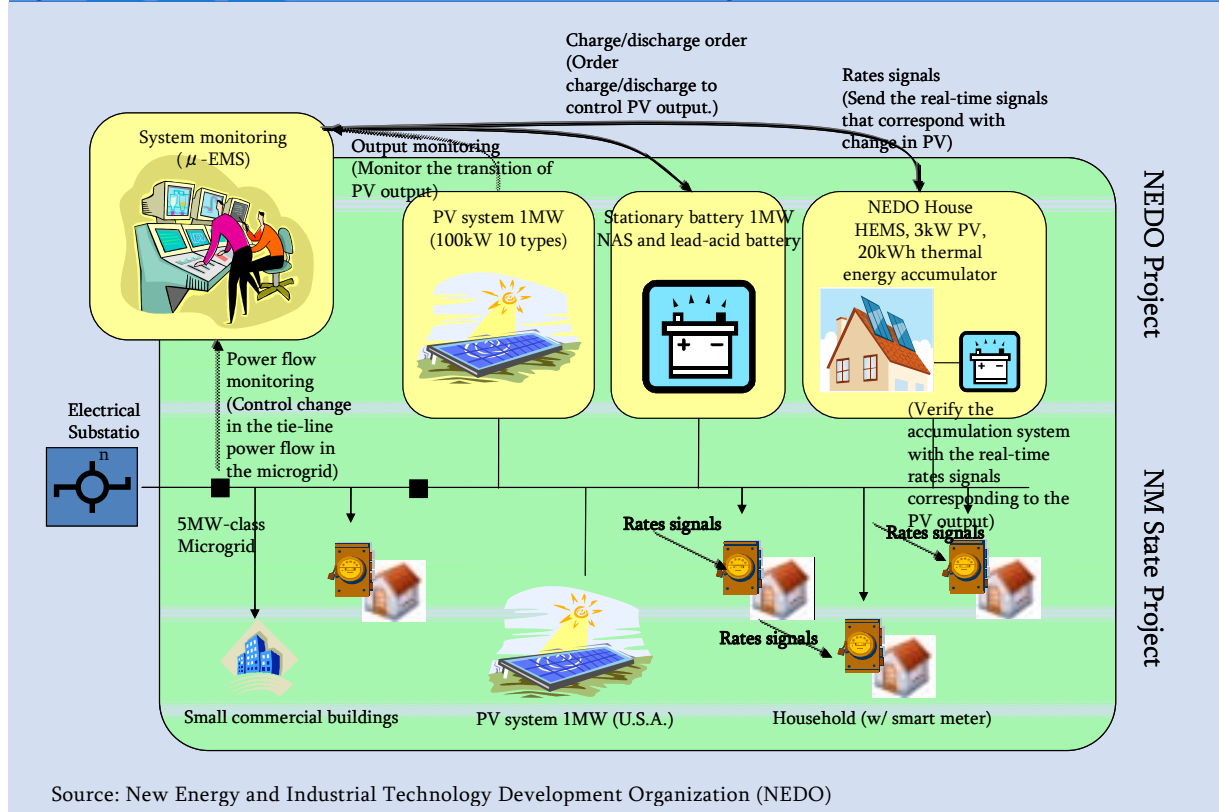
Charge/discharge order
(Order charge/discharge to control PV output.)

Rates signals
(Send the real-time signals that correspond with change in PV)

System monitoring
($\mu$-EMS)

Output monitoring
(Monitor the transition of PV output)

PV system 1MW
(100kW 10 types)

Stationary battery 1MW
NAS and lead-acid battery

NEDO House
HEMS, 3kW PV,
20kWh thermal energy accumulator

NEDO Project

Power flow monitoring
(Control change in the tie-line power flow in the microgrid)

Electrical Substatio
n

(Verify the accumulation system with the real-time rates signals corresponding to the PV output)

NM State Project

5MW-class Microgrid

Rates signals

Rates signals

Rates signals

Small commercial buildings

PV system 1MW (U.S.A.)

Household (w/ smart meter)

Source: New Energy and Industrial Technology Development Organization (NEDO)